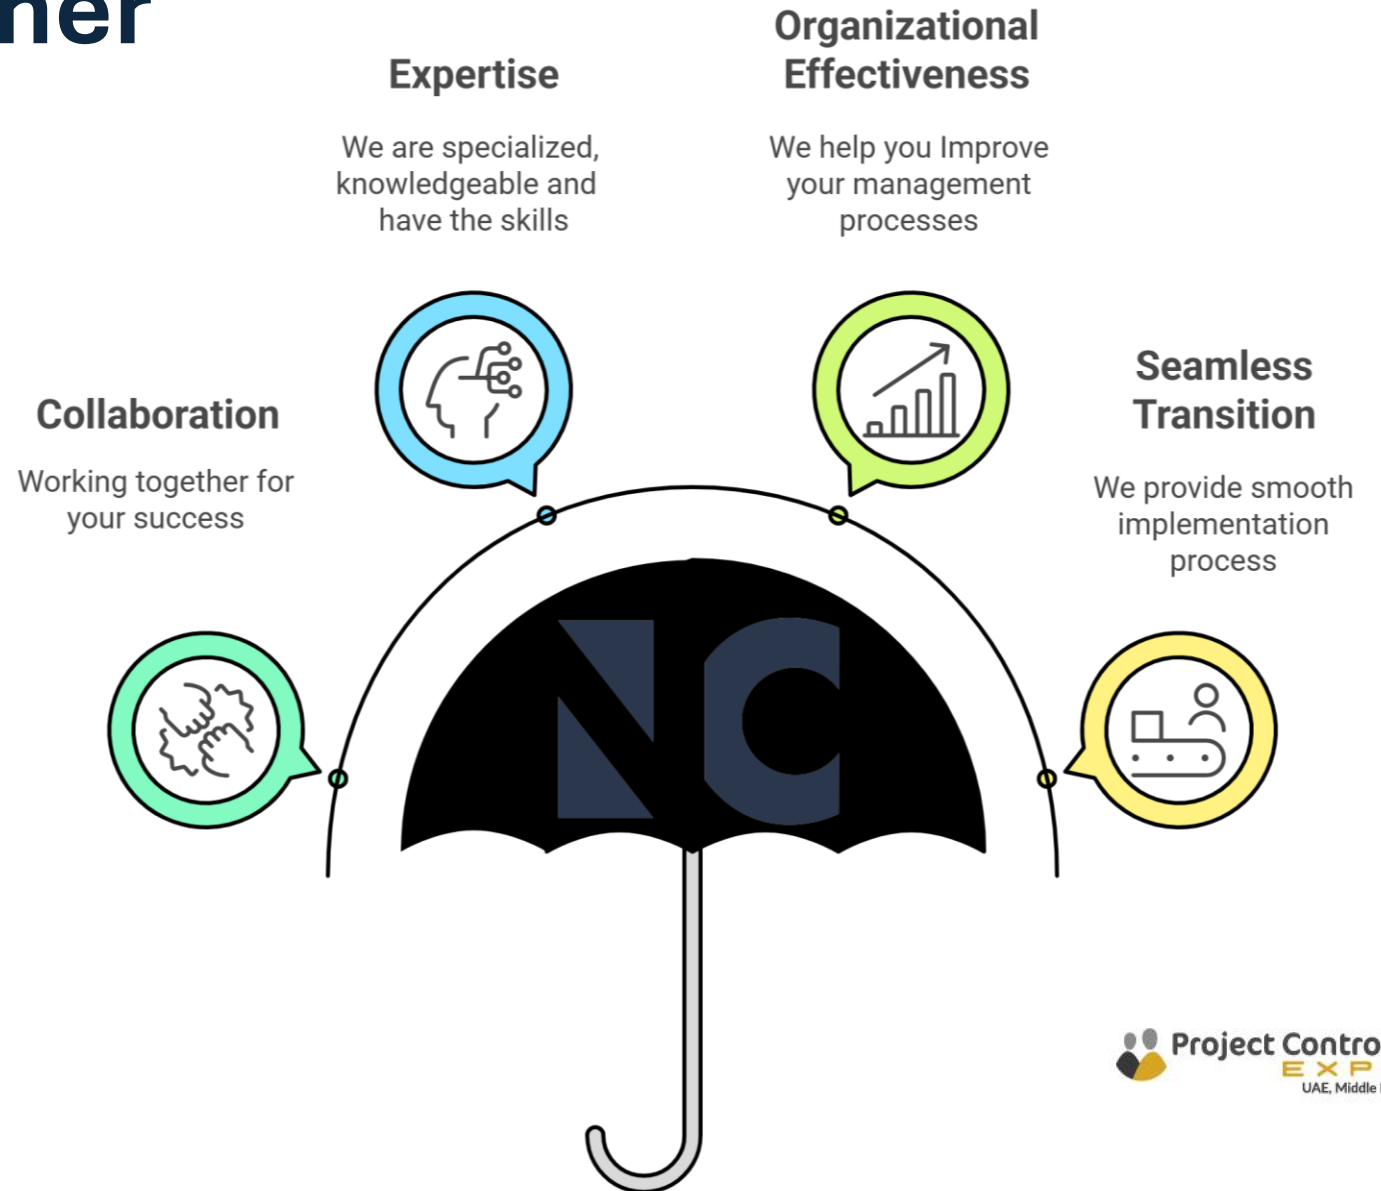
ner

Expertise

We are specialized, knowledgeable and have the skills

Organizational Effectiveness

We help you Improve your management processes

Collaboration

Working together for your success

Seamless Transition

We provide smooth implementation process

NC

Project Contro
EXP
UAE, Middle